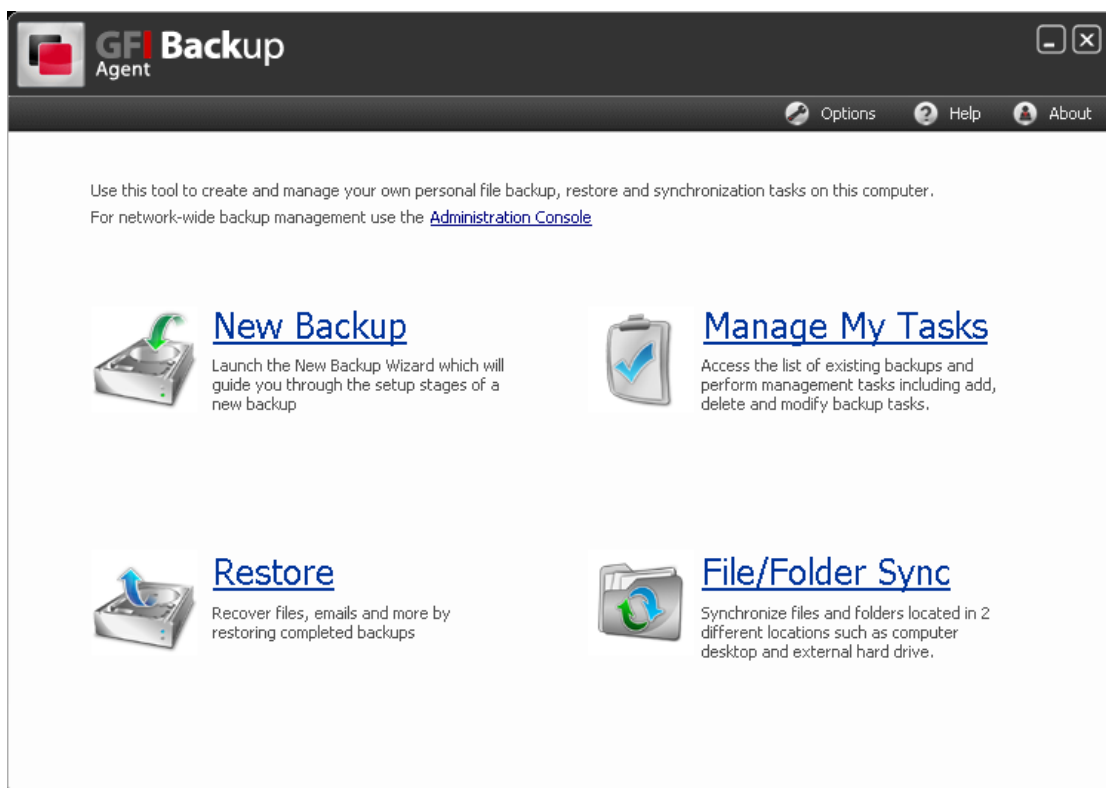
GFI Backup
Agent

Options Help About

Use this tool to create and manage your own personal file backup, restore and synchronization tasks on this computer.
For network-wide backup management use the Administration Console

New Backup
Launch the New Backup Wizard which will guide you through the setup stages of a new backup

Manage My Tasks
Access the list of existing backups and perform management tasks including add, delete and modify backup tasks.

Restore
Recover files, emails and more by restoring completed backups

File/Folder Sync
Synchronize files and folders located in 2 different locations such as computer desktop and external hard drive.